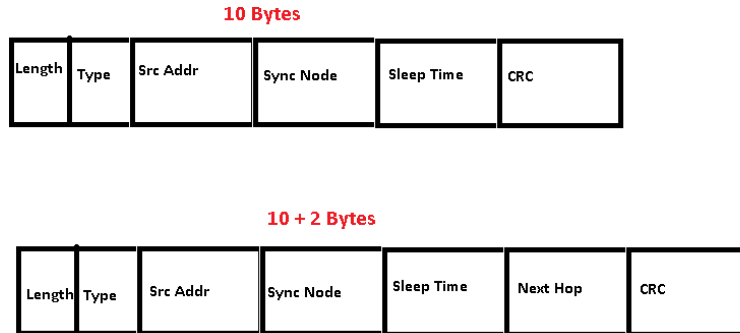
10 Bytes

| Length | Type | Src Addr | Sync Node | Sleep Time | CRC |
|---|---|---|---|---|---|

10 + 2 Bytes

| Length | Type | Src Addr | Sync Node | Sleep Time | Next Hop | CRC |
|---|---|---|---|---|---|---|